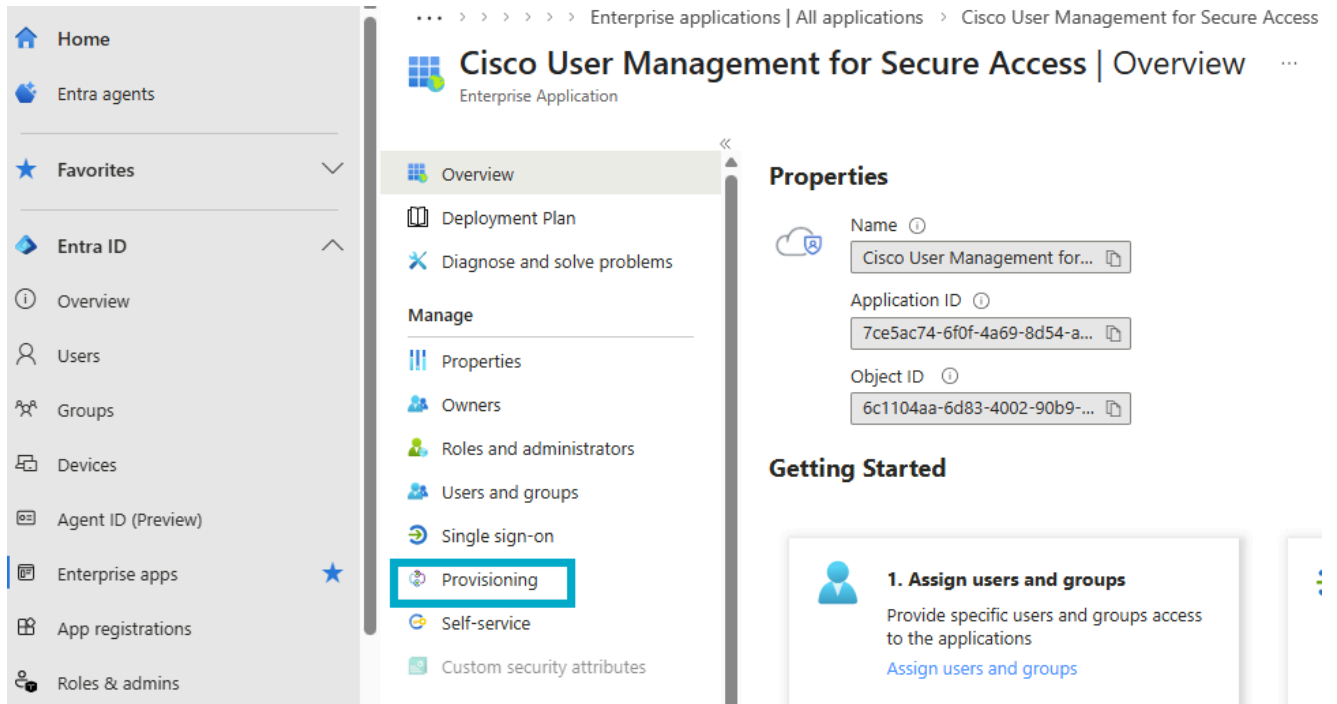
Home
Entra agents
Favorites
Entra ID
Overview
Users
Groups
Devices
Agent ID (Preview)
Enterprise apps
App registrations
Roles & admins

... > > > > > > Enterprise applications | All applications > Cisco User Management for Secure Access

Cisco User Management for Secure Access | Overview ...
Enterprise Application

«
Overview
Deployment Plan
Diagnose and solve problems
Manage
Properties
Owners
Roles and administrators
Users and groups
Single sign-on
Provisioning
Self-service
Custom security attributes

Properties
Name ⓘ
Cisco User Management for...
Application ID ⓘ
7ce5ac74-6f0f-4a69-8d54-a...
Object ID ⓘ
6c1104aa-6d83-4002-90b9-...

Getting Started
1. Assign users and groups
Provide specific users and groups access to the applications
Assign users and groups